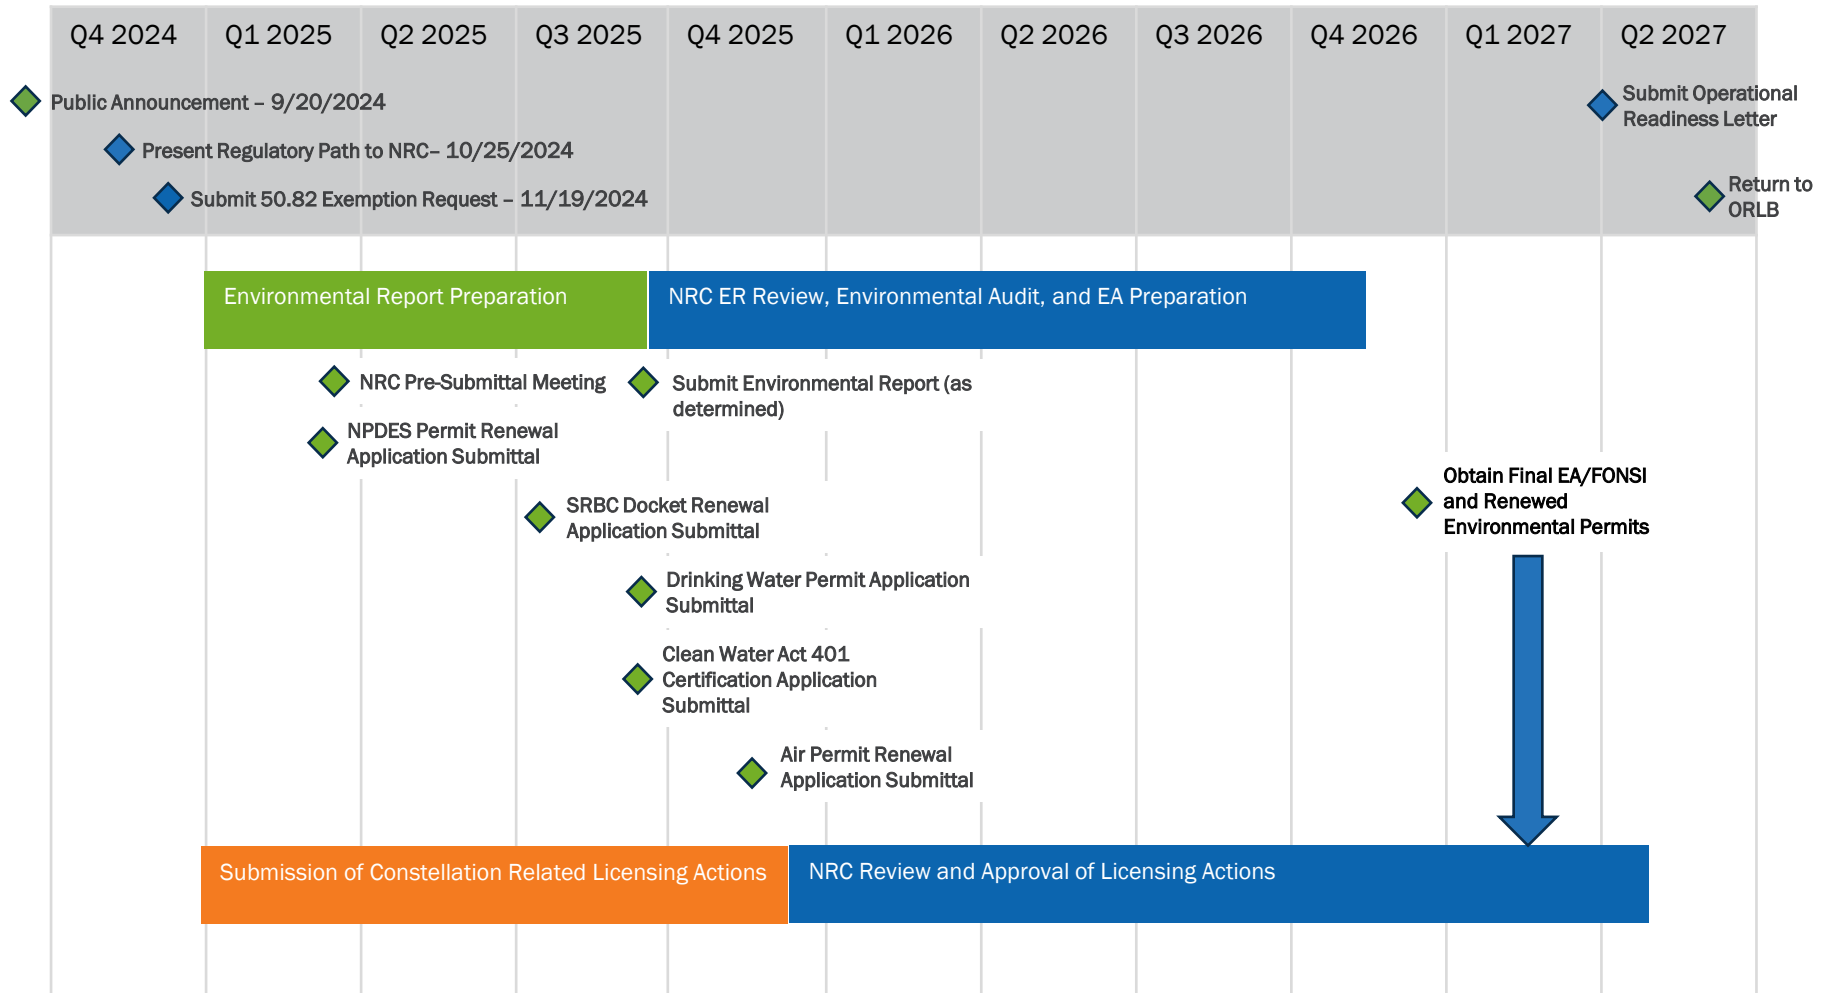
Q4 2024 Q1 2025 Q2 2025 Q3 2025 Q4 2025 Q1 2026 Q2 2026 Q3 2026 Q4 2026 Q1 2027 Q2 2027

Public Announcement – 9/20/2024

Present Regulatory Path to NRC– 10/25/2024

Submit 50.82 Exemption Request – 11/19/2024

Submit Operational Readiness Letter

Return to ORLB

Environmental Report Preparation

NRC ER Review, Environmental Audit, and EA Preparation

NRC Pre-Submittal Meeting

Submit Environmental Report (as determined)

NPDES Permit Renewal Application Submittal

SRBC Docket Renewal Application Submittal

Obtain Final EA/FONSI and Renewed Environmental Permits

Drinking Water Permit Application Submittal

Clean Water Act 401 Certification Application Submittal

Air Permit Renewal Application Submittal

Submission of Constellation Related Licensing Actions

NRC Review and Approval of Licensing Actions